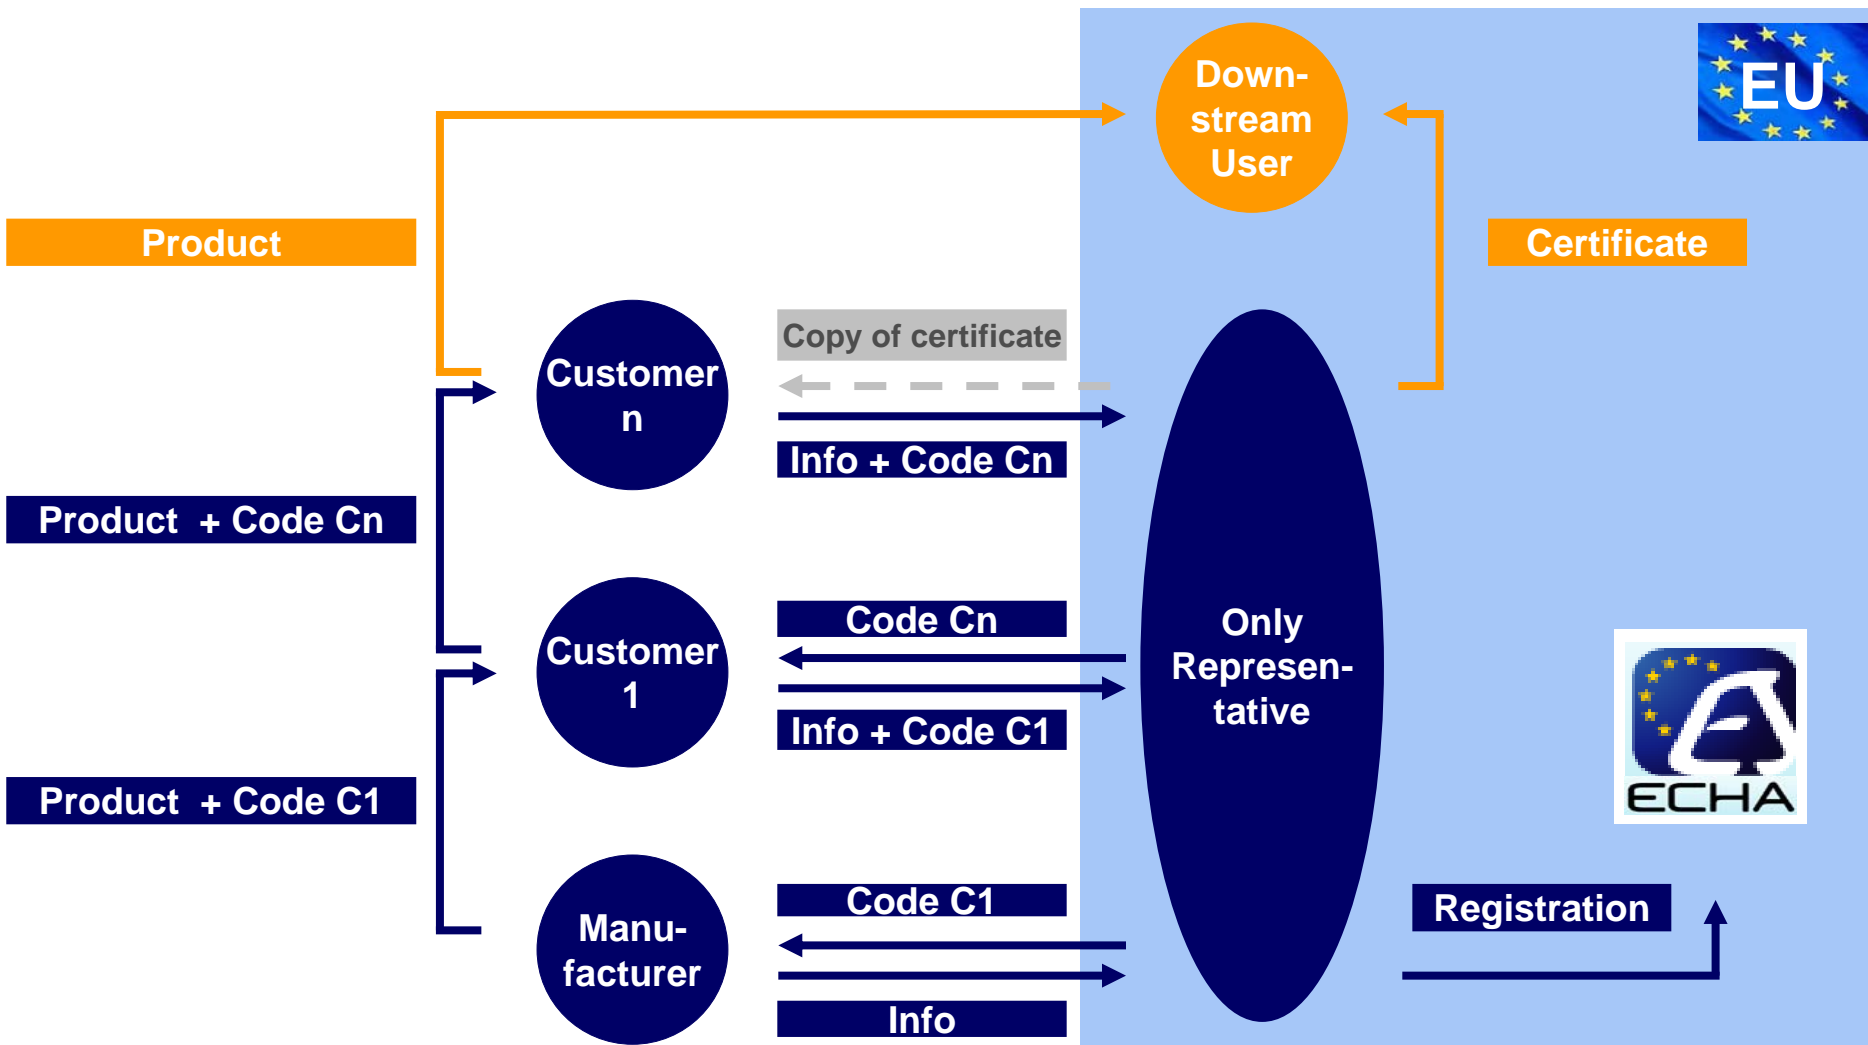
Down-stream User

EU

Product

Certificate

Customer n

Copy of certificate

Info + Code Cn

Product + Code Cn

Customer 1

Code Cn

Only Represen-tative

Info + Code C1

Product + Code C1

ECHA

Manu-facturer

Code C1

Registration

Info